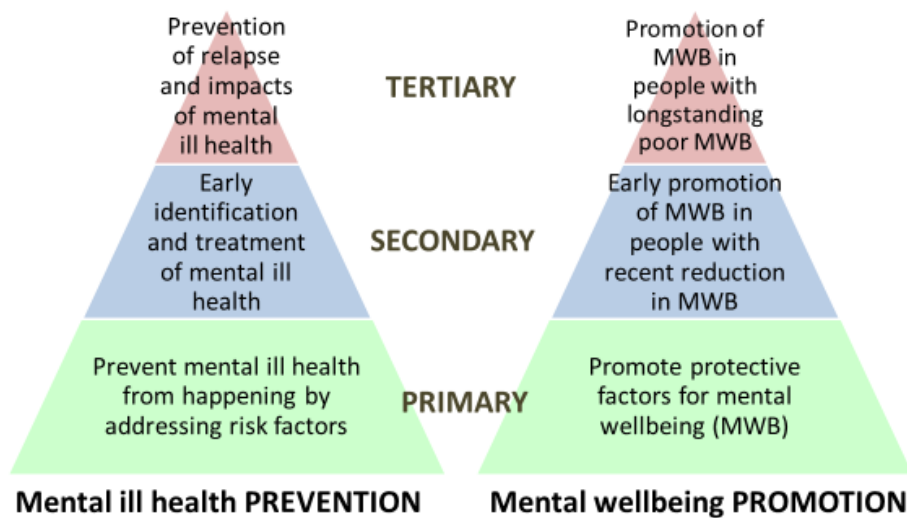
Prevention of relapse and impacts of mental ill health

TERTIARY

Promotion of MWB in people with longstanding poor MWB

Early identification and treatment of mental ill health

SECONDARY

Early promotion of MWB in people with recent reduction in MWB

Prevent mental ill health from happening by addressing risk factors

PRIMARY

Promote protective factors for mental wellbeing (MWB)

Mental ill health PREVENTION

Mental wellbeing PROMOTION